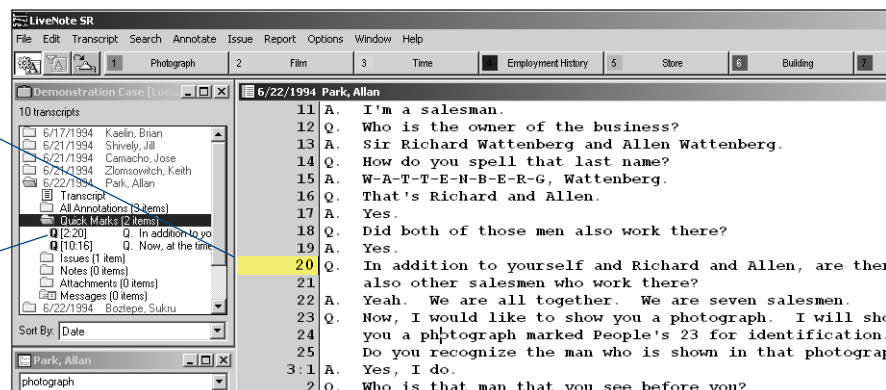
LiveNote SR

File Edit Transcript Search Annotate Issue Report Options Window Help

1 Photograph 2 Film 3 Time 4 Employment History 5 Store 6 Building 7

Demonstration Case [Lo...

10 transcripts

6/17/1994 Kaelin, Brian
6/21/1994 Shively, Jill
6/21/1994 Camacho, Jose
6/21/1994 Zlomsowitch, Keith
6/22/1994 Park, Allan
Transcript
All Annotations (3 items)
Quick Marks (2 items)
[2:20] Q. In addition to yo
[10:16] Q. Now, at the time
Issues (1 item)
Notes (0 items)
Attachments (0 items)
Messages (0 items)
6/22/1994 Boztepe, Sukru

Sort By: Date

Park, Allan

photograph

6/22/1994 Park, Allan

11 A. I'm a salesman.
12 Q. Who is the owner of the business?
13 A. Sir Richard Wattenberg and Allen Wattenberg.
14 Q. How do you spell that last name?
15 A. W-A-T-T-E-N-B-E-R-G, Wattenberg.
16 Q. That's Richard and Allen.
17 A. Yes.
18 Q. Did both of those men also work there?
19 A. Yes.
20 Q. In addition to yourself and Richard and Allen, are ther
21 also other salesmen who work there?
22 A. Yeah. We are all together. We are seven salesmen.
23 Q. Now, I would like to show you a photograph. I will sho
24 you a photograph marked People's 23 for identification.
25 Do you recognize the man who is shown in that photograp
3:1 A. Yes, I do.
2 Q. Who is that man that you see before you?